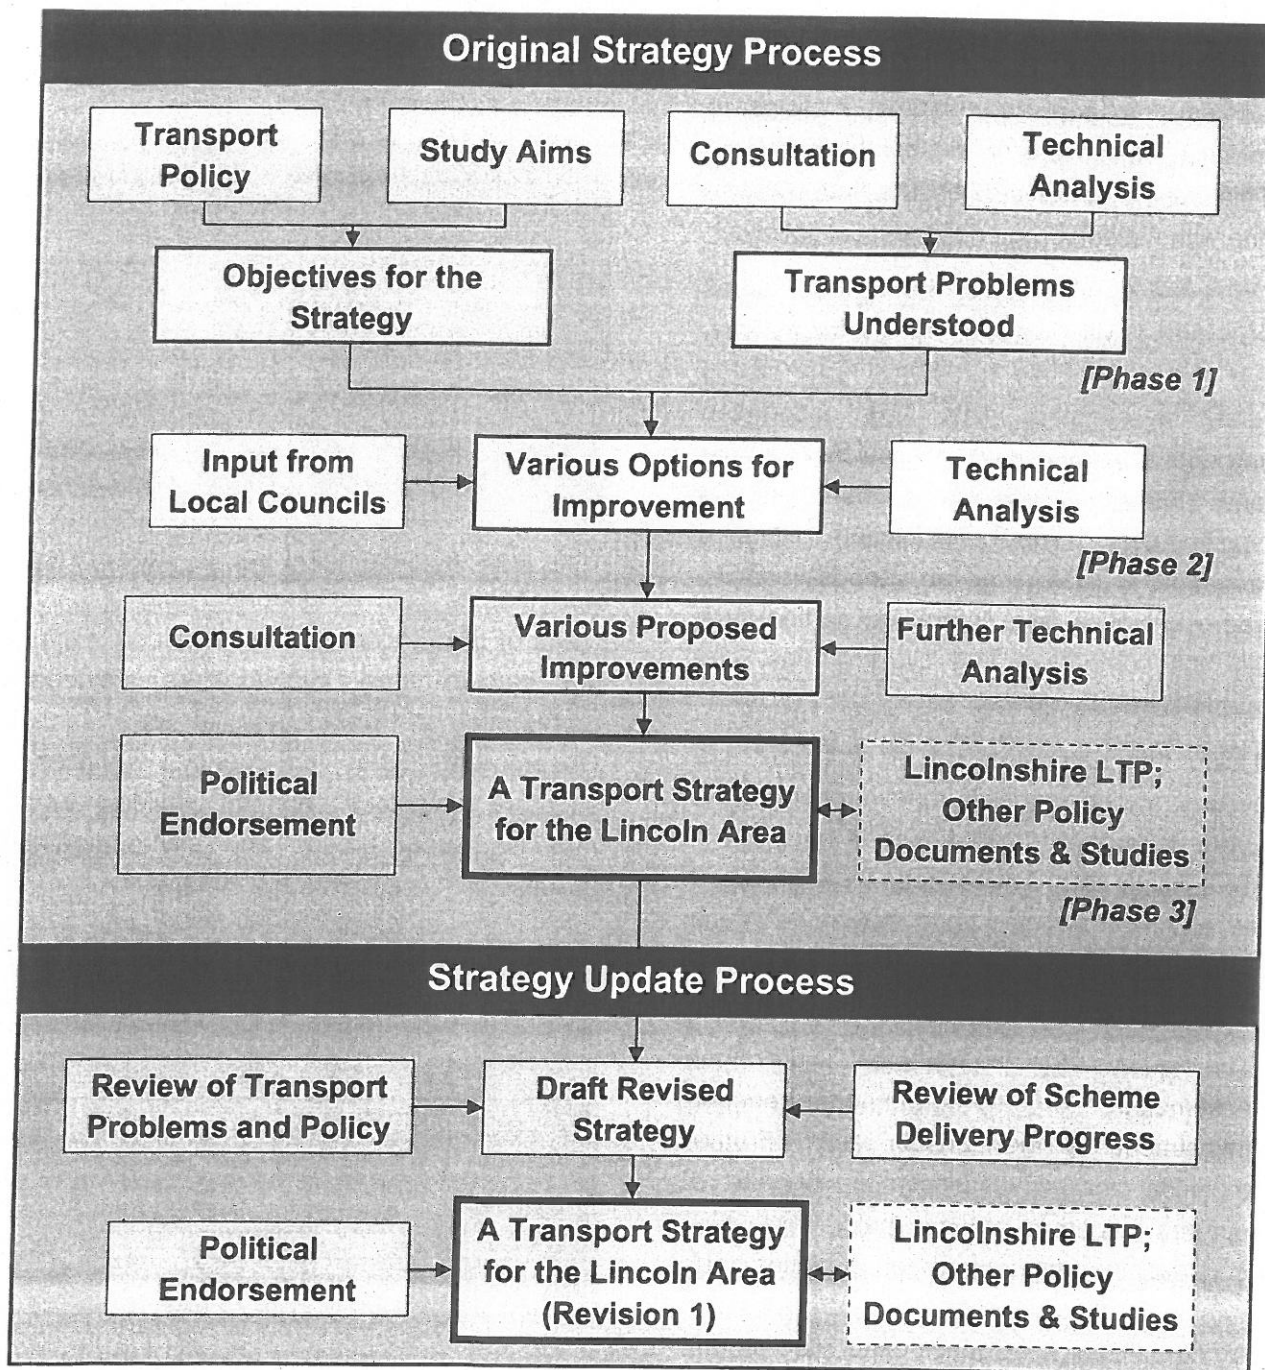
Original Strategy Process

Transport Policy

Study Aims

Consultation

Technical Analysis

Objectives for the Strategy

Transport Problems Understood

[Phase 1]

Input from Local Councils

Various Options for Improvement

Technical Analysis

[Phase 2]

Consultation

Various Proposed Improvements

Further Technical Analysis

Political Endorsement

A Transport Strategy for the Lincoln Area

Lincolnshire LTP; Other Policy Documents & Studies

[Phase 3]

Strategy Update Process

Review of Transport Problems and Policy

Draft Revised Strategy

Review of Scheme Delivery Progress

Political Endorsement

A Transport Strategy for the Lincoln Area (Revision 1)

Lincolnshire LTP; Other Policy Documents & Studies